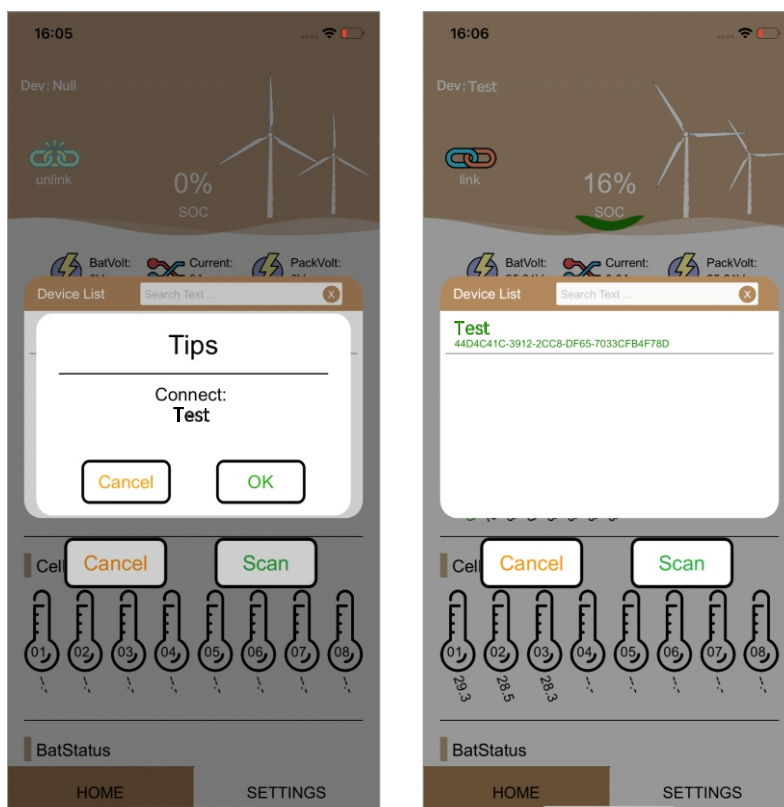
16:05

Dev: Null

unlink

0%

SOC

BatVolt: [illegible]

Current: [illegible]

PackVolt: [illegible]

Device List

Search Text ...

X

Tips

Connect:
Test

Cancel

OK

Cel

Cancel

Scan

01 02 03 04 05 06 07 08

-.- -.- -.- -.- -.- -.- -.- -.-

BatStatus

HOME

SETTINGS

16:06

Dev: Test

link

16%

SOC

BatVolt: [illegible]

Current: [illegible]

PackVolt: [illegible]

Device List

Search Text ...

X

Test
44D4C41C-3912-2CC8-DF65-7033CFB4F78D

Cel

Cancel

Scan

01 02 03 04 05 06 07 08

29.3 28.5 28.3 -.- -.- -.- -.- -.-

BatStatus

HOME

SETTINGS